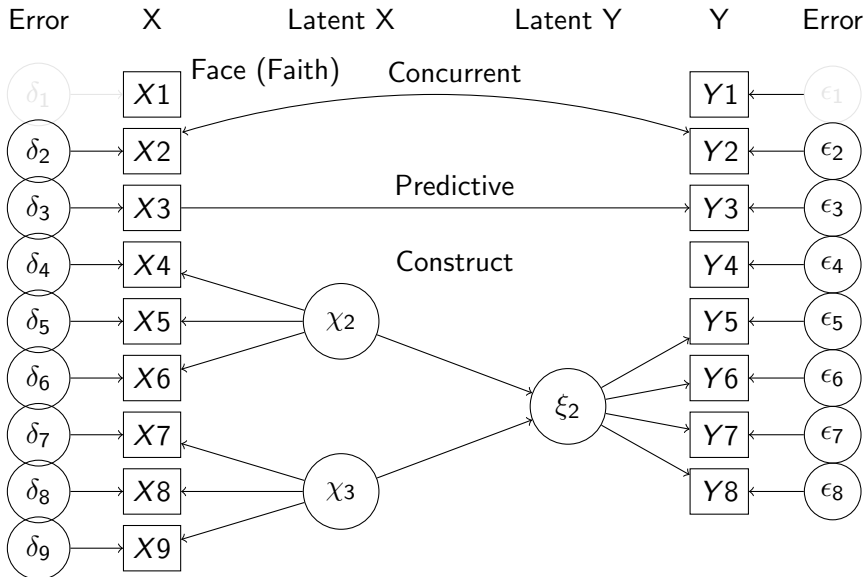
Error X Latent X Latent Y Y Error

$\delta_1$ $X1$ Face (Faith) Concurrent $Y1$ $\epsilon_1$

$\delta_2$ $X2$ $Y2$ $\epsilon_2$

$\delta_3$ $X3$ Predictive $Y3$ $\epsilon_3$

$\delta_4$ $X4$ Construct $Y4$ $\epsilon_4$

$\delta_5$ $X5$ $\chi_2$ $Y5$ $\epsilon_5$

$\delta_6$ $X6$ $\xi_2$ $Y6$ $\epsilon_6$

$\delta_7$ $X7$ $Y7$ $\epsilon_7$

$\delta_8$ $X8$ $\chi_3$ $Y8$ $\epsilon_8$

$\delta_9$ $X9$